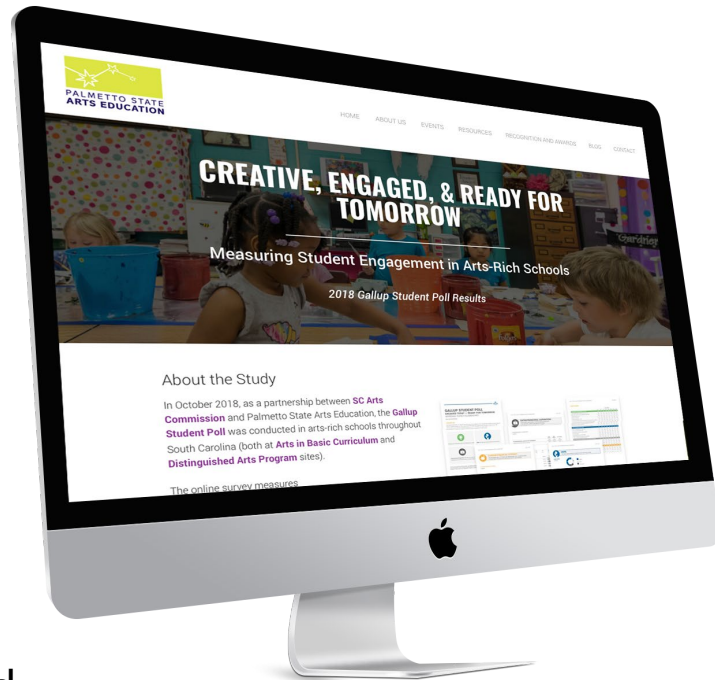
PALMETTO STATE
ARTS EDUCATION

HOME ABOUT US EVENTS RESOURCES RECOGNITION AND AWARDS BLOG CONTACT

CREATIVE, ENGAGED, & READY FOR TOMORROW

Measuring Student Engagement in Arts-Rich Schools

2018 Gallup Student Poll Results

About the Study

In October 2018, as a partnership between SC Arts Commission and Palmetto State Arts Education, the Gallup Student Poll was conducted in arts-rich schools throughout South Carolina (both at Arts in Basic Curriculum and Distinguished Arts Program sites).

The online survey measures

GALLUP STUDENT POLL